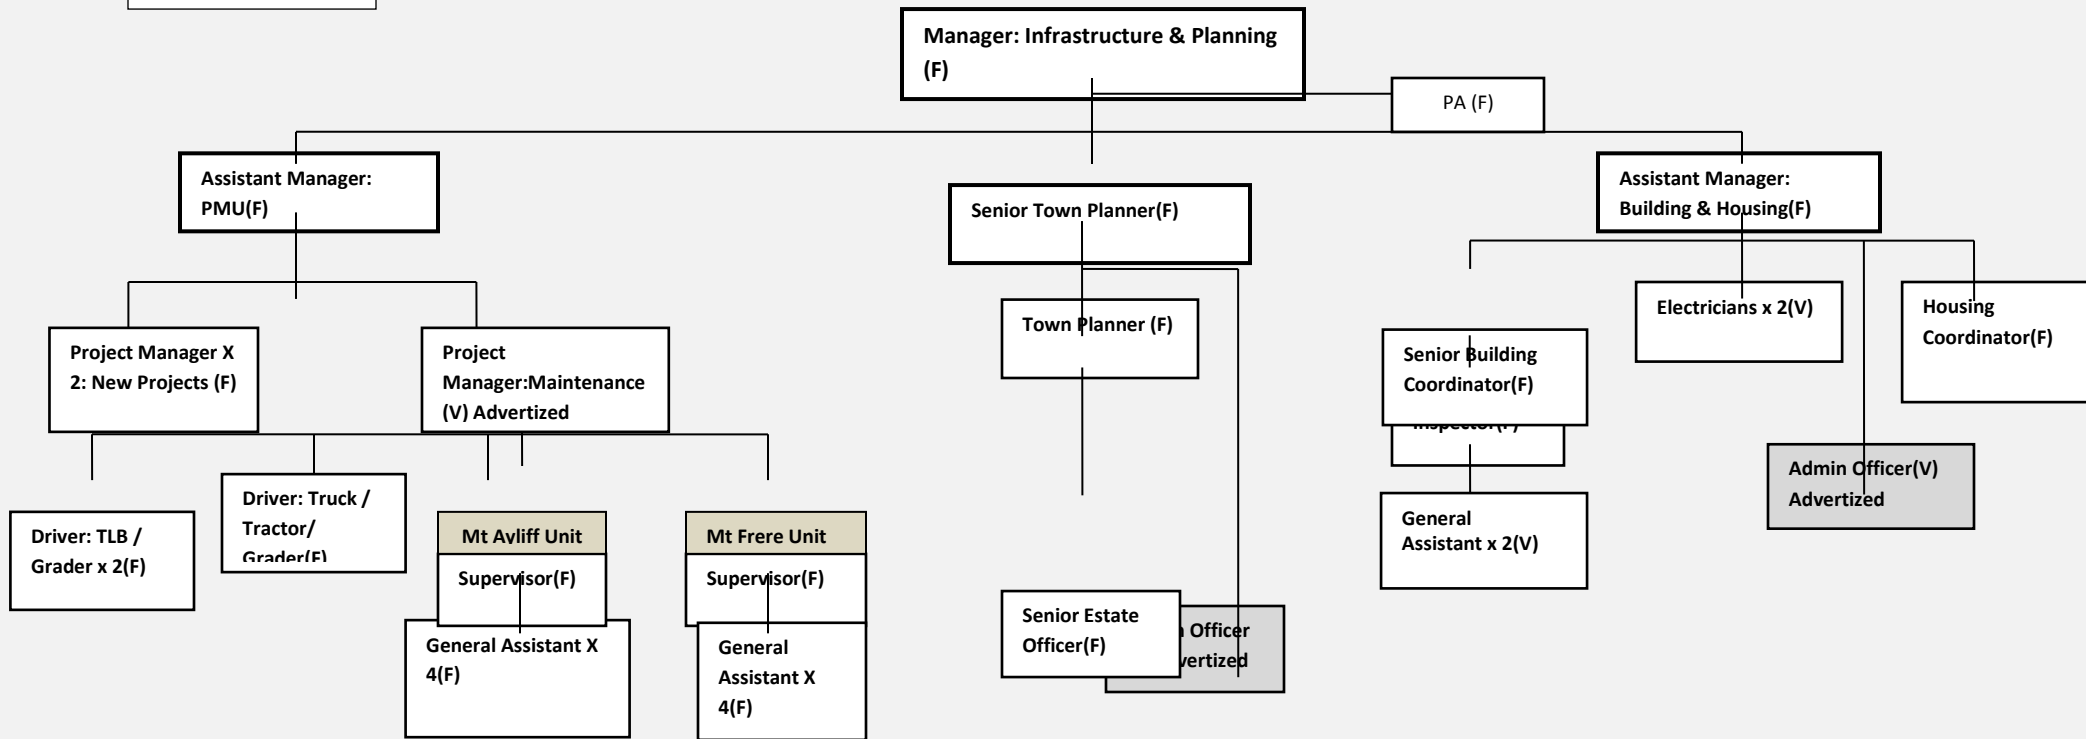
Manager: Infrastructure & Planning (F)

PA (F)

Assistant Manager: PMU(F)

Senior Town Planner(F)

Assistant Manager: Building & Housing(F)

Project Manager X 2: New Projects (F)

Project Manager:Maintenance (V) Advertized

Town Planner (F)

Electricians x 2(V)

Housing Coordinator(F)

Senior Building Coordinator(F)

Inspector(F)

Admin Officer(V) Advertized

General Assistant x 2(V)

Driver: TLB / Grader x 2(F)

Driver: Truck / Tractor/ Grader(F)

Mt Avliff Unit

Supervisor(F)

General Assistant X 4(F)

Mt Frere Unit

Supervisor(F)

General Assistant X 4(F)

Senior Estate Officer(F)

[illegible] Officer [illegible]vertized